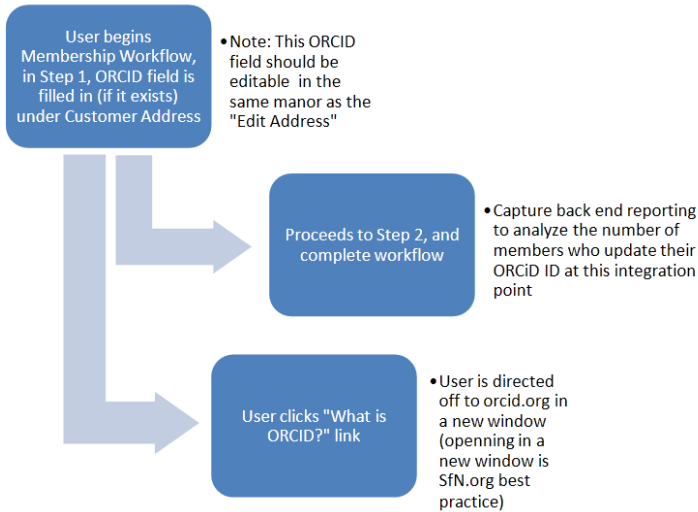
User begins Membership Workflow, in Step 1, ORCID field is filled in (if it exists) under Customer Address

•Note: This ORCID field should be editable in the same manor as the "Edit Address"

Proceeds to Step 2, and complete workflow

•Capture back end reporting to analyze the number of members who update their ORCiD ID at this integration point

User clicks "What is ORCID?" link

•User is directed off to orcid.org in a new window (openning in a new window is SfN.org best practice)